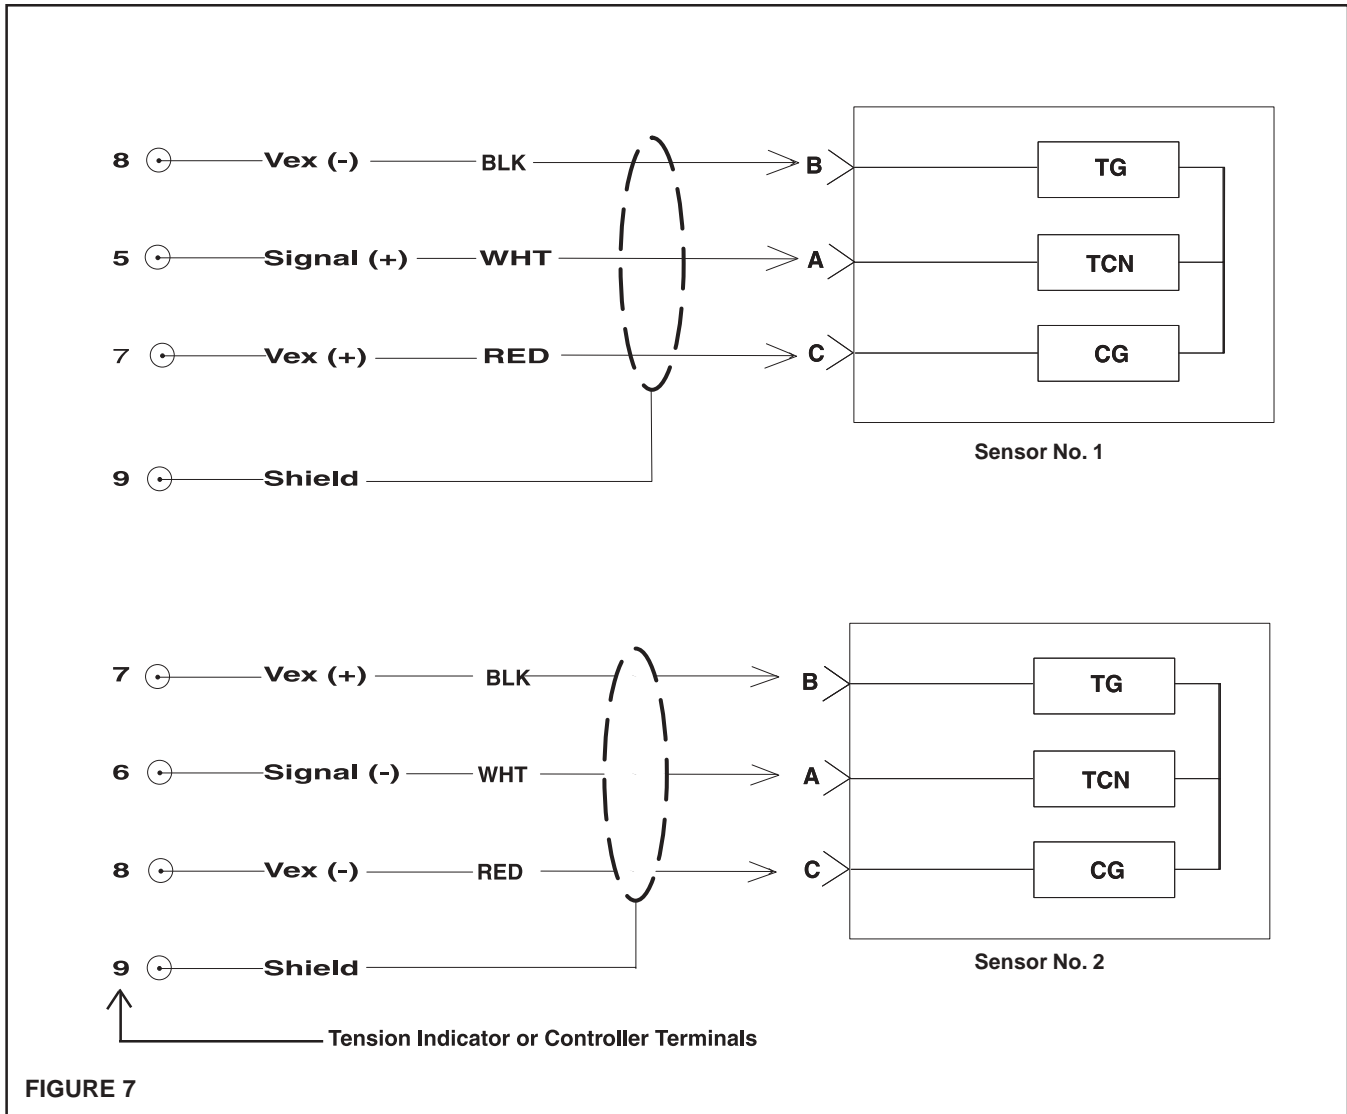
8 Vex (-) BLK B
5 Signal (+) WHT A
7 Vex (+) RED C
9 Shield

TG
TCN
CG

Sensor No. 1

7 Vex (+) BLK B
6 Signal (-) WHT A
8 Vex (-) RED C
9 Shield

TG
TCN
CG

Sensor No. 2

Tension Indicator or Controller Terminals

FIGURE 7